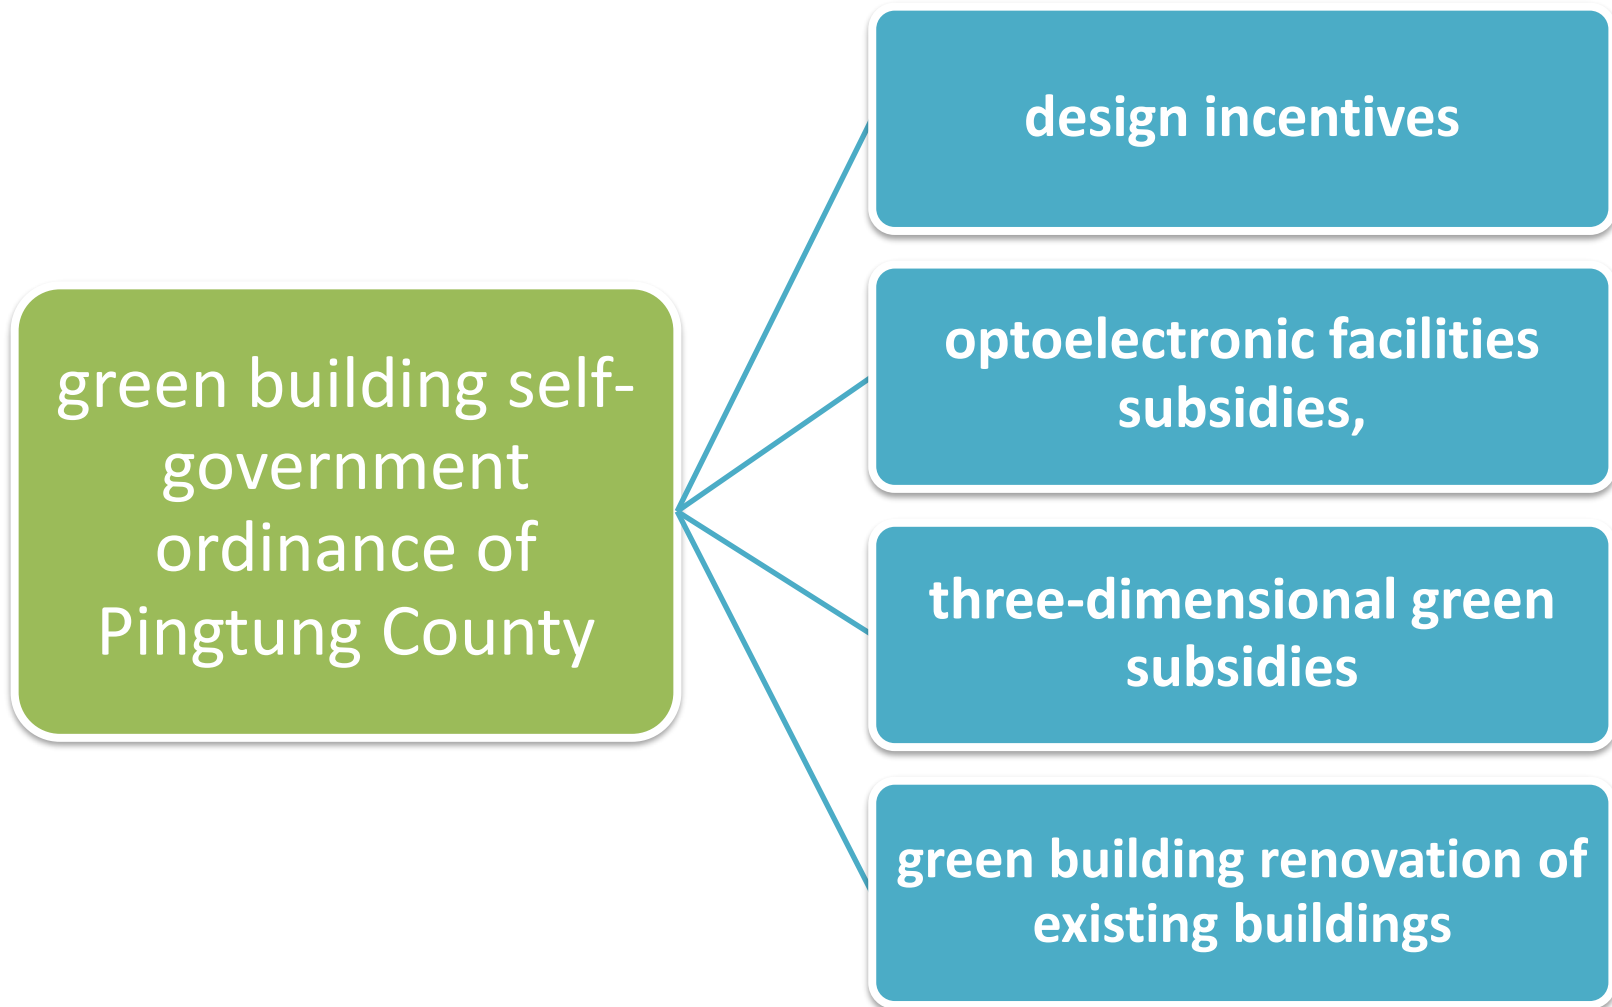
green building self-government ordinance of Pingtung County

design incentives

optoelectronic facilities subsidies,

three-dimensional green subsidies

green building renovation of existing buildings